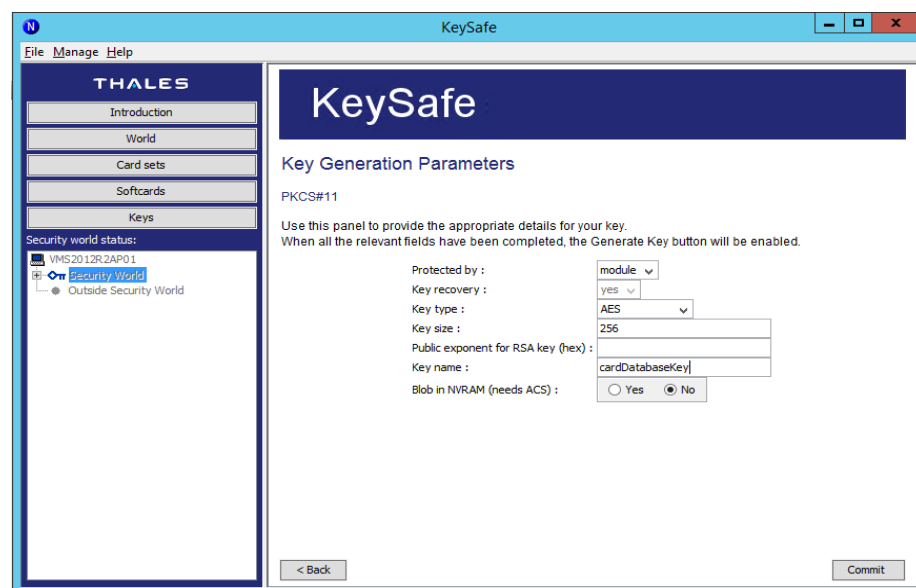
KeySafe

File Manage Help

THALES

Introduction

World

Card sets

Softcards

Keys

Security world status:

VMS2012R2AP01
Security World
Outside Security World

KeySafe

Key Generation Parameters

PKCS#11

Use this panel to provide the appropriate details for your key.
When all the relevant fields have been completed, the Generate Key button will be enabled.

| | |
|---|---|
| Protected by : | module |
| Key recovery : | yes |
| Key type : | AES |
| Key size : | 256 |
| Public exponent for RSA key (hex) : | |
| Key name : | cardDatabaseKey |
| Blob in NVRAM (needs ACS) : | Yes No |

< Back

Commit